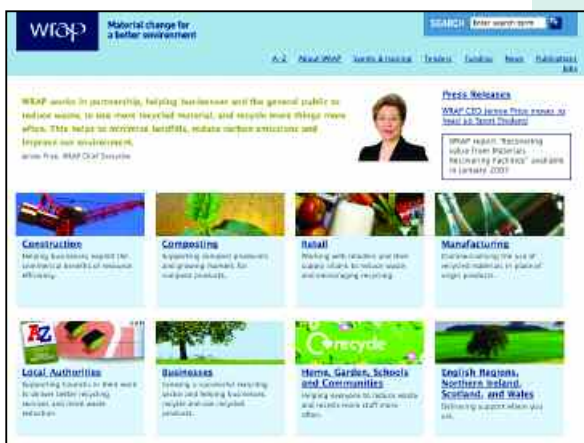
wrap Material change for a better environment

SEARCH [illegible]

A-Z About WRAP Events & training Tenders Funding News Publications Jobs

WRAP works in partnership, helping businesses and the general public to reduce waste, to use more recycled material, and recycle more things more often. This helps to minimise landfills, reduce carbon emissions and improve our environment.

Jenny Price, WRAP Chief Executive

Press Releases

WRAP CEO Jenny Price moves to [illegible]

WRAP report "Recovering value from Materials Recovery Facilities" available in January 2007

Construction
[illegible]

Composting
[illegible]

Retail
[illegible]

Manufacturing
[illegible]

Local Authorities
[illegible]

Businesses
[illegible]

recycle

Home, Garden, Schools and Communities
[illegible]

English Regions, Northern Ireland, Scotland, and Wales
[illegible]